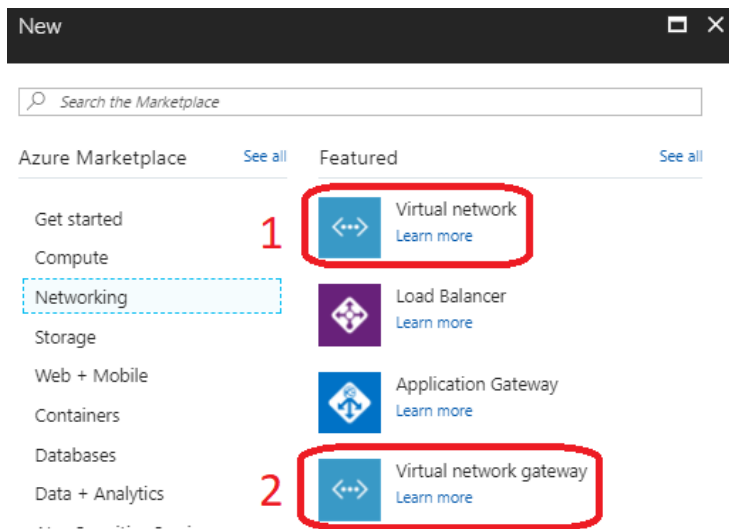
New

Search the Marketplace

Azure Marketplace See all

Get started
Compute
Networking
Storage
Web + Mobile
Containers
Databases
Data + Analytics
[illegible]

Featured See all

1
Virtual network
Learn more

Load Balancer
Learn more

Application Gateway
Learn more

2
Virtual network gateway
Learn more